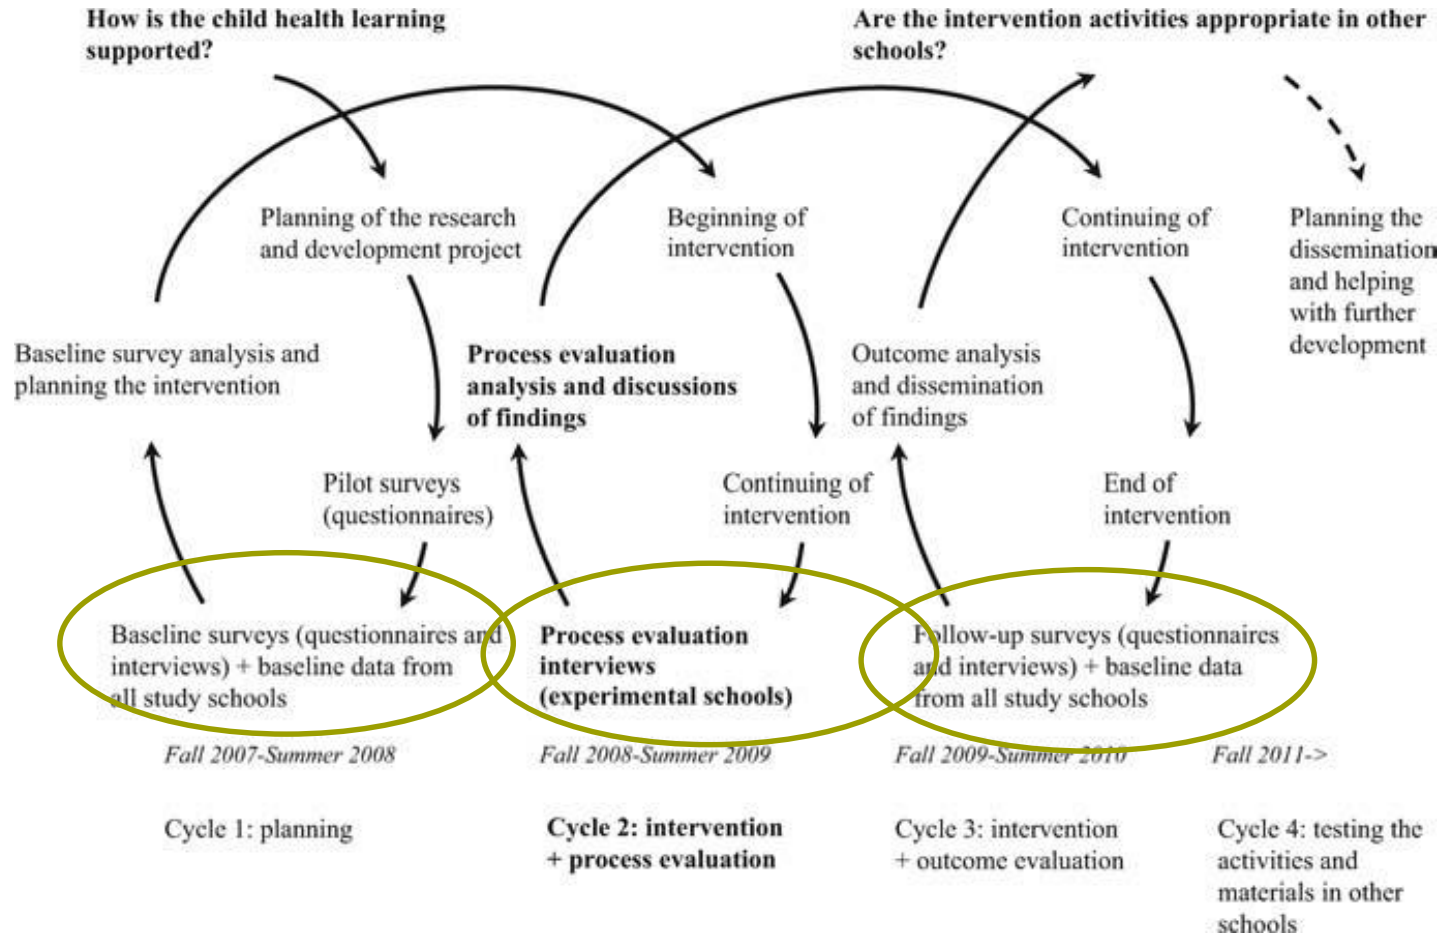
How is the child health learning supported?

Are the intervention activities appropriate in other schools?

Planning of the research and development project

Beginning of intervention

Continuing of intervention

Planning the dissemination and helping with further development

Baseline survey analysis and planning the intervention

Process evaluation analysis and discussions of findings

Outcome analysis and dissemination of findings

Pilot surveys (questionnaires)

Continuing of intervention

End of intervention

Baseline surveys (questionnaires and interviews) + baseline data from all study schools

Process evaluation interviews (experimental schools)

Follow-up surveys (questionnaires and interviews) + baseline data from all study schools

Fall 2007-Summer 2008

Fall 2008-Summer 2009

Fall 2009-Summer 2010

Fall 2011->

Cycle 1: planning

Cycle 2: intervention + process evaluation

Cycle 3: intervention + outcome evaluation

Cycle 4: testing the activities and materials in other schools